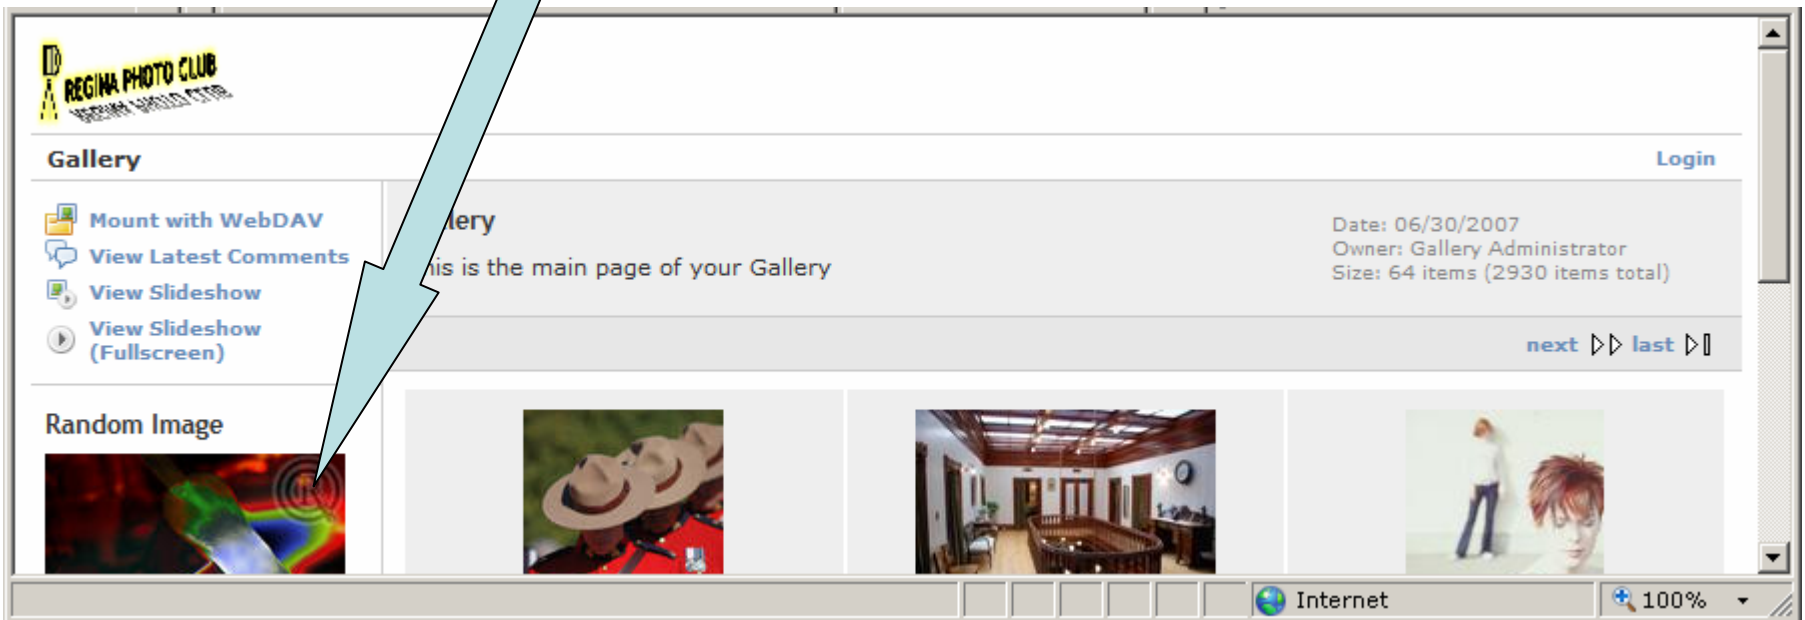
REGINA PHOTO CLUB

Gallery

Login

Mount with WebDAV
View Latest Comments
View Slideshow
View Slideshow (Fullscreen)

Random Image

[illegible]llery

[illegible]is is the main page of your Gallery

Date: 06/30/2007
Owner: Gallery Administrator
Size: 64 items (2930 items total)

next ▷▷ last ▷▯

Internet

100%